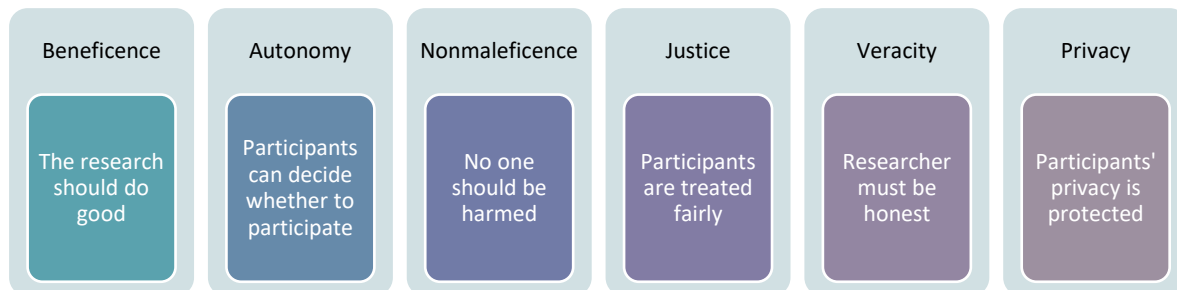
Beneficence

The research should do good

Autonomy

Participants can decide whether to participate

Nonmaleficence

No one should be harmed

Justice

Participants are treated fairly

Veracity

Researcher must be honest

Privacy

Participants' privacy is protected